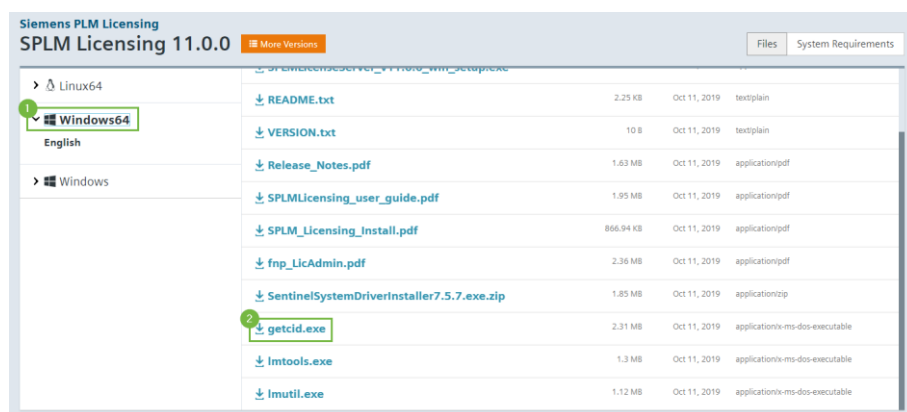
Siemens PLM Licensing
SPLM Licensing 11.0.0
More Versions

Files
System Requirements

Linux64
1
Windows64
English
Windows

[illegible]
README.txt 2.25 KB Oct 11, 2019 text/plain
VERSION.txt 10 B Oct 11, 2019 text/plain
Release_Notes.pdf 1.63 MB Oct 11, 2019 application/pdf
SPLMLicensing_user_guide.pdf 1.95 MB Oct 11, 2019 application/pdf
SPLM_Licensing_Install.pdf 866.94 KB Oct 11, 2019 application/pdf
fnp_LicAdmin.pdf 2.36 MB Oct 11, 2019 application/pdf
SentinelSystemDriverInstaller7.5.7.exe.zip 1.85 MB Oct 11, 2019 application/zip
2
getcid.exe 2.31 MB Oct 11, 2019 application/x-ms-dos-executable
lmtools.exe 1.3 MB Oct 11, 2019 application/x-ms-dos-executable
lmutil.exe 1.12 MB Oct 11, 2019 application/x-ms-dos-executable